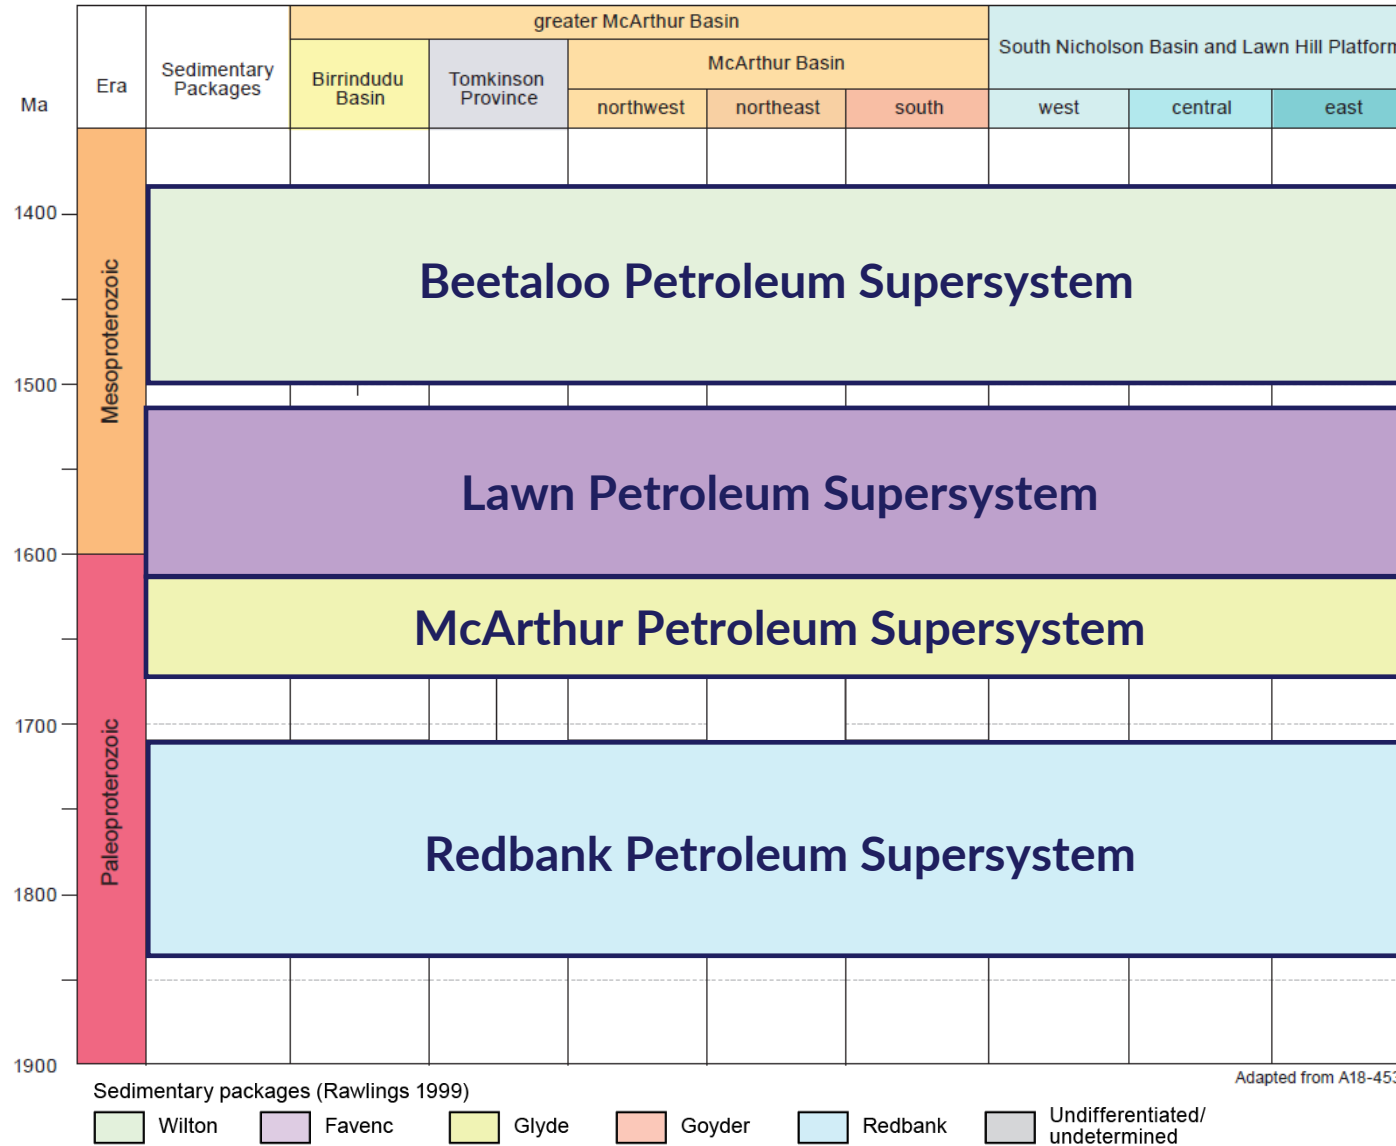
| Ma | Era | Sedimentary Packages | greater McArthur Basin | | | | | South Nicholson Basin and Lawn Hill Platform | | |
|---|---|---|---|---|---|---|---|---|---|---|
| | | | Birrindudu Basin | Tomkinson Province | McArthur Basin | | | | | |
| | | | | | northwest | northeast | south | west | central | east |

1400

1500

1600

1700

1800

1900

Mesoproterozoic

Paleoproterozoic

Beetaloo Petroleum Supersystem

Lawn Petroleum Supersystem

McArthur Petroleum Supersystem

Redbank Petroleum Supersystem

Adapted from A18-453

Sedimentary packages (Rawlings 1999)

Wilton

Favenc

Glyde

Goyder

Redbank

Undifferentiated/ undetermined